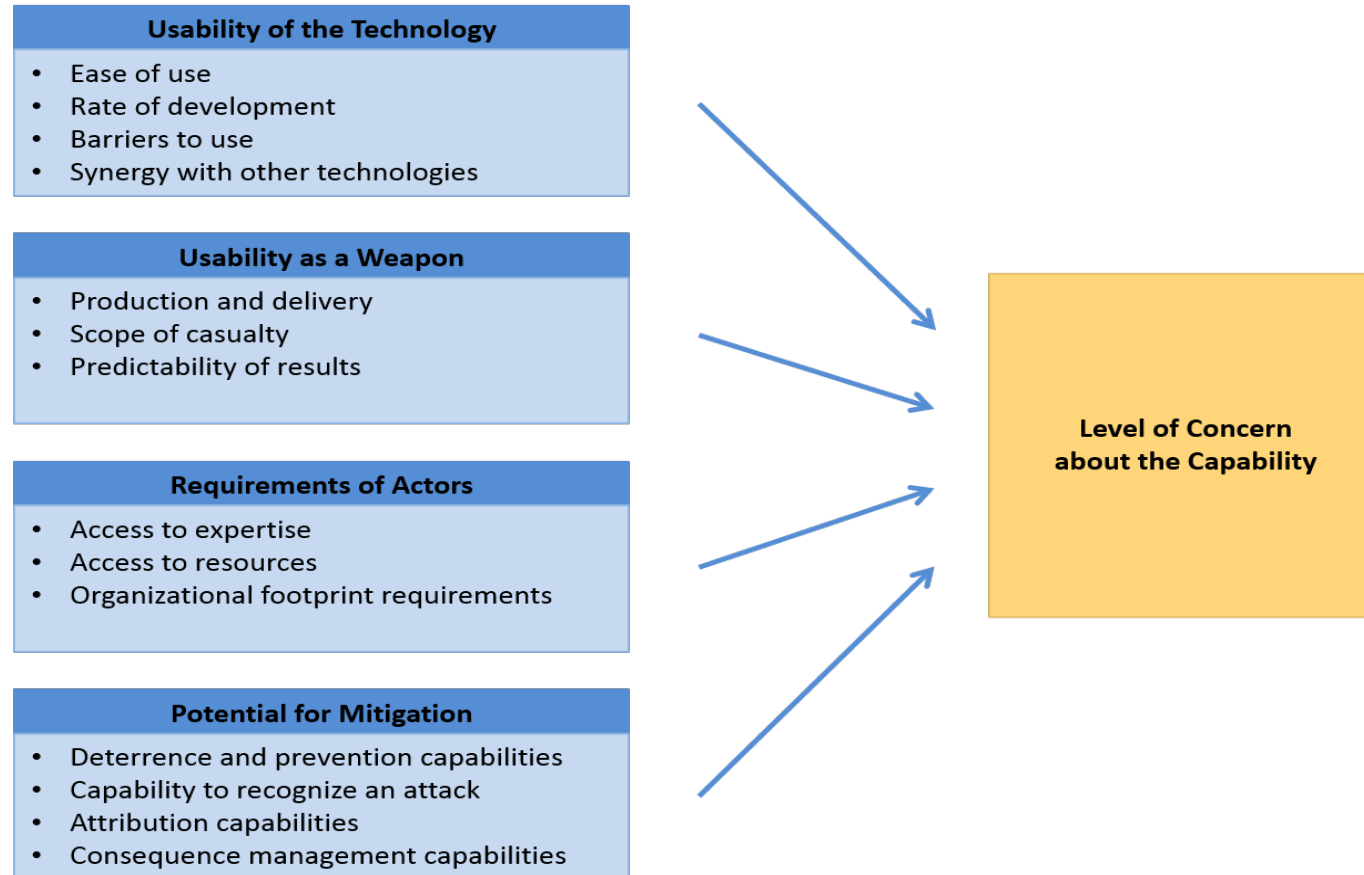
Usability of the Technology
- Ease of use
- Rate of development
- Barriers to use
- Synergy with other technologies

Usability as a Weapon
- Production and delivery
- Scope of casualty
- Predictability of results

Requirements of Actors
- Access to expertise
- Access to resources
- Organizational footprint requirements

Potential for Mitigation
- Deterrence and prevention capabilities
- Capability to recognize an attack
- Attribution capabilities
- Consequence management capabilities

Level of Concern about the Capability